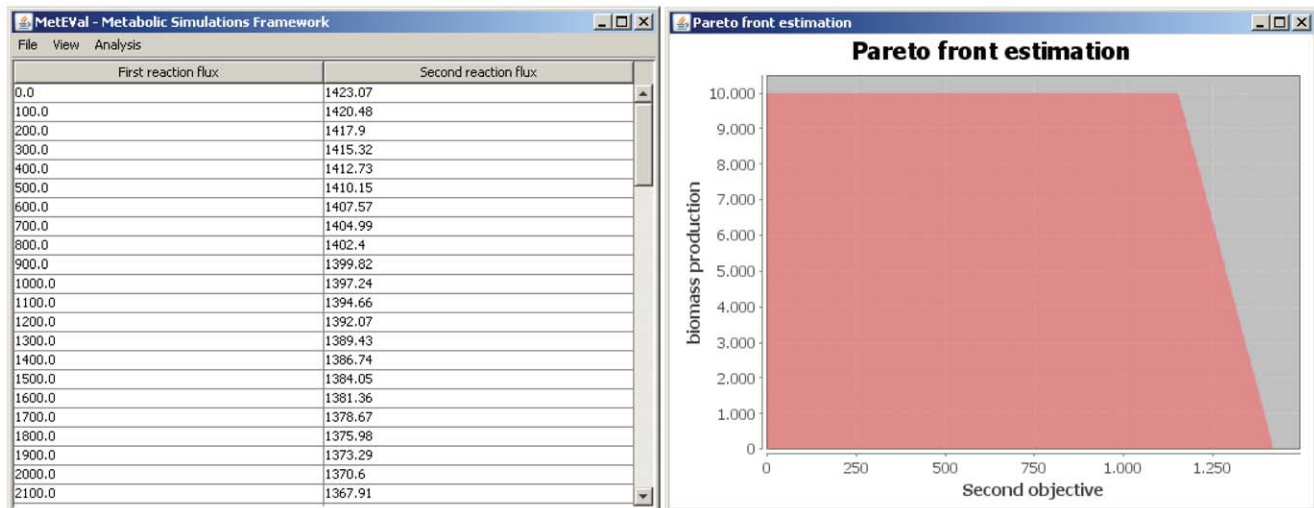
MetEVal - Metabolic Simulations Framework

File View Analysis

| First reaction flux | Second reaction flux |
|---|---|
| 0.0 | 1423.07 |
| 100.0 | 1420.48 |
| 200.0 | 1417.9 |
| 300.0 | 1415.32 |
| 400.0 | 1412.73 |
| 500.0 | 1410.15 |
| 600.0 | 1407.57 |
| 700.0 | 1404.99 |
| 800.0 | 1402.4 |
| 900.0 | 1399.82 |
| 1000.0 | 1397.24 |
| 1100.0 | 1394.66 |
| 1200.0 | 1392.07 |
| 1300.0 | 1389.43 |
| 1400.0 | 1386.74 |
| 1500.0 | 1384.05 |
| 1600.0 | 1381.36 |
| 1700.0 | 1378.67 |
| 1800.0 | 1375.98 |
| 1900.0 | 1373.29 |
| 2000.0 | 1370.6 |
| 2100.0 | 1367.91 |

Pareto front estimation

Pareto front estimation

biomass production

10.000
9.000
8.000
7.000
6.000
5.000
4.000
3.000
2.000
1.000
0

0 250 500 750 1.000 1.250

Second objective